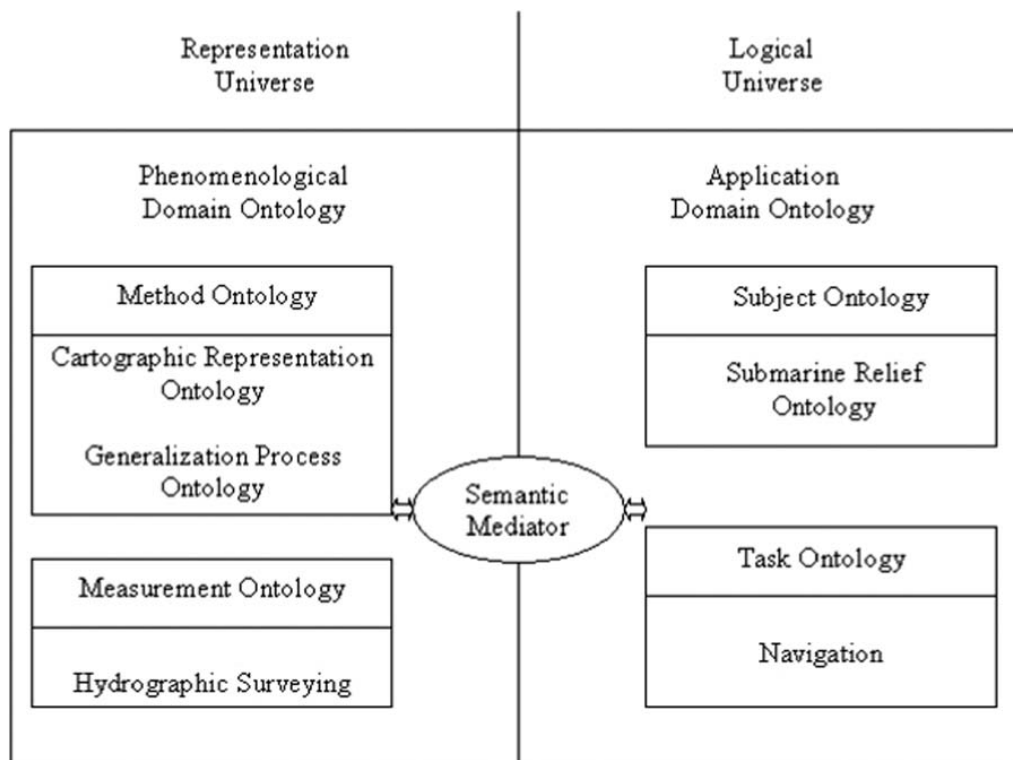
Representation Universe

Logical Universe

Phenomenological Domain Ontology

Application Domain Ontology

Method Ontology

Cartographic Representation Ontology

Generalization Process Ontology

Subject Ontology

Submarine Relief Ontology

Semantic Mediator

Task Ontology

Navigation

Measurement Ontology

Hydrographic Surveying